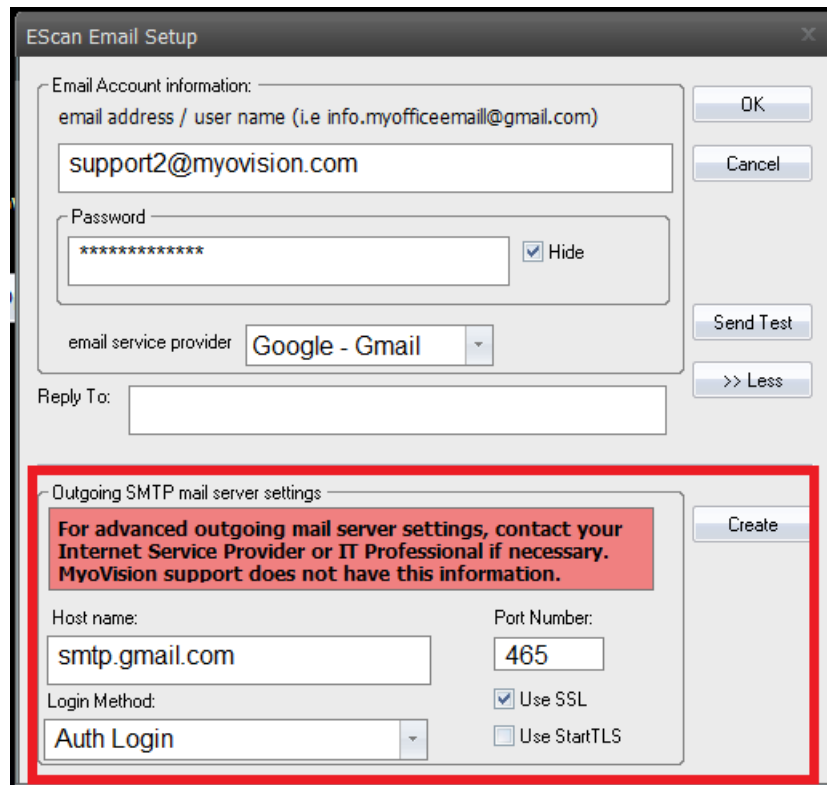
EScan Email Setup

Email Account information:
email address / user name (i.e info.myofficeemail@gmail.com)
support2@myovision.com
Password
*************
Hide
email service provider
Google - Gmail

OK
Cancel
Send Test
>> Less

Reply To:

Outgoing SMTP mail server settings
For advanced outgoing mail server settings, contact your Internet Service Provider or IT Professional if necessary. MyoVision support does not have this information.
Host name:
smtp.gmail.com
Port Number:
465
Login Method:
Auth Login
Use SSL
Use StartTLS
Create